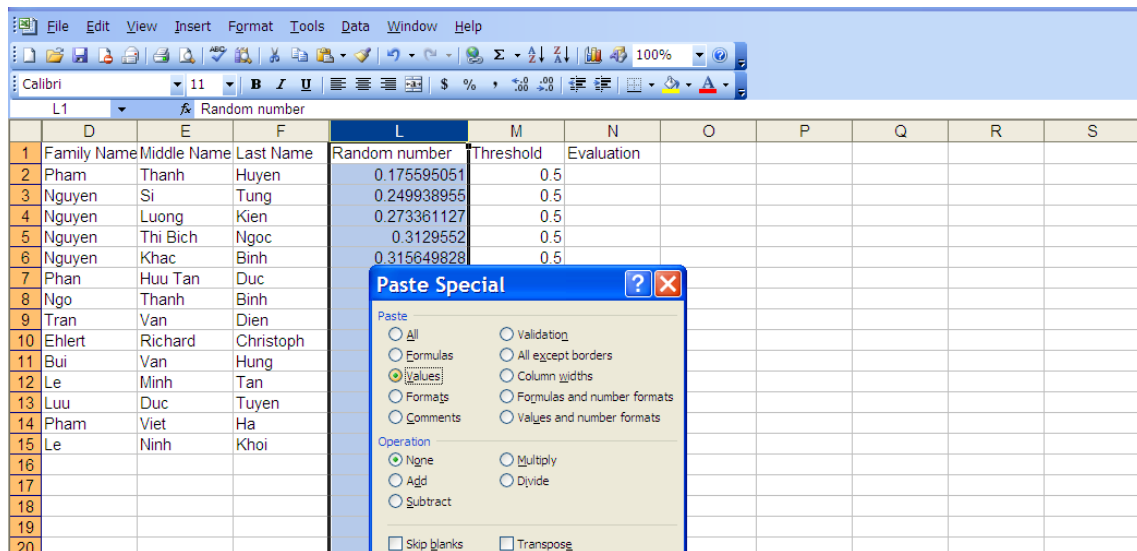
File Edit View Insert Format Tools Data Window Help

100%

Calibri 11 B I U $ % ,

L1 fx Random number

| | D | E | F | L | M | N | O | P | Q | R | S |
|---|---|---|---|---|---|---|---|---|---|---|---|
| 1 | Family Name | Middle Name | Last Name | Random number | Threshold | Evaluation | | | | | |
| 2 | Pham | Thanh | Huyen | 0.175595051 | 0.5 | | | | | | |
| 3 | Nguyen | Si | Tung | 0.249938955 | 0.5 | | | | | | |
| 4 | Nguyen | Luong | Kien | 0.273361127 | 0.5 | | | | | | |
| 5 | Nguyen | Thi Bich | Ngoc | 0.3129552 | 0.5 | | | | | | |
| 6 | Nguyen | Khac | Binh | 0.315649828 | 0.5 | | | | | | |
| 7 | Phan | Huu Tan | Duc | | | | | | | | |
| 8 | Ngo | Thanh | Binh | | | | | | | | |
| 9 | Tran | Van | Dien | | | | | | | | |
| 10 | Ehlert | Richard | Christoph | | | | | | | | |
| 11 | Bui | Van | Hung | | | | | | | | |
| 12 | Le | Minh | Tan | | | | | | | | |
| 13 | Luu | Duc | Tuyen | | | | | | | | |
| 14 | Pham | Viet | Ha | | | | | | | | |
| 15 | Le | Ninh | Khoi | | | | | | | | |
| 16 | | | | | | | | | | | |
| 17 | | | | | | | | | | | |
| 18 | | | | | | | | | | | |
| 19 | | | | | | | | | | | |
| 20 | | | | | | | | | | | |

Paste Special

Paste
All
Formulas
Values
Formats
Comments
Validation
All except borders
Column widths
Formulas and number formats
Values and number formats

Operation
None
Add
Subtract
Multiply
Divide

Skip blanks
Transpose